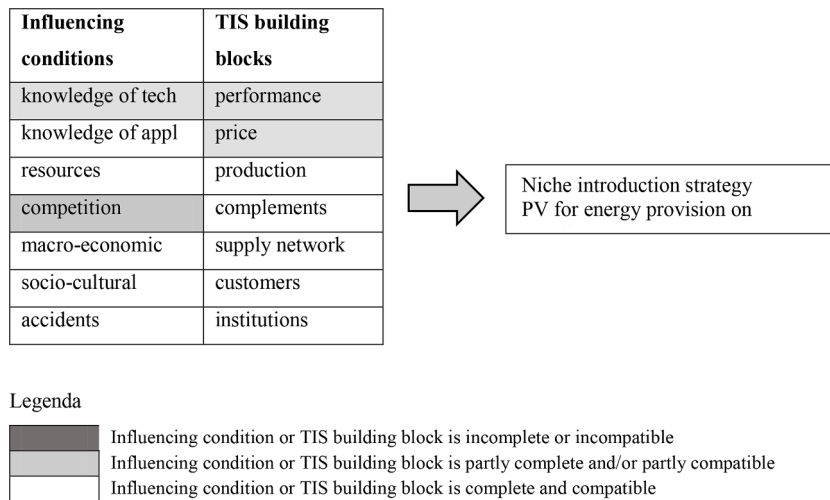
| Influencing conditions | TIS building blocks |
|---|---|
| knowledge of tech | performance |
| knowledge of appl | price |
| resources | production |
| competition | complements |
| macro-economic | supply network |
| socio-cultural | customers |
| accidents | institutions |

Niche introduction strategy
PV for energy provision on

Legenda

Influencing condition or TIS building block is incomplete or incompatible
Influencing condition or TIS building block is partly complete and/or partly compatible
Influencing condition or TIS building block is complete and compatible